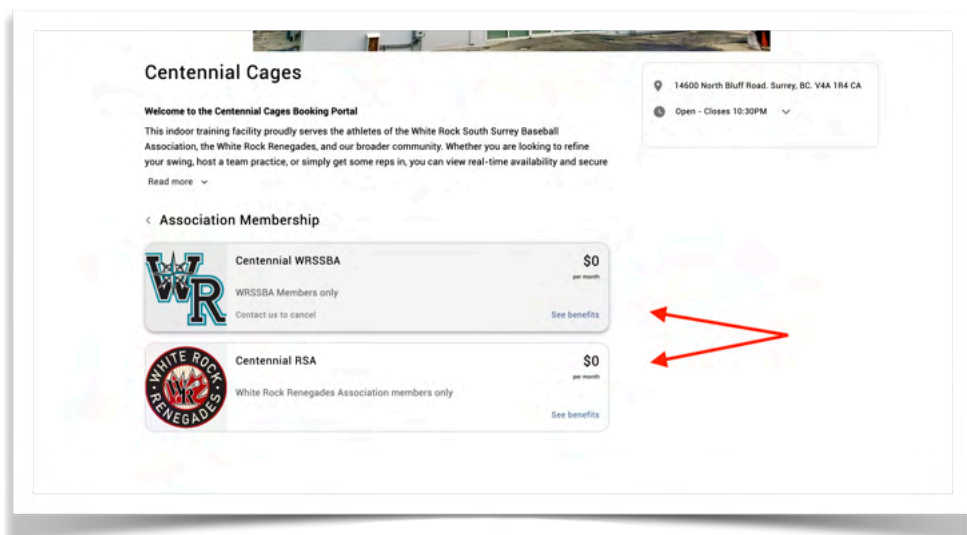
Centennial Cages

Welcome to the Centennial Cages Booking Portal

This indoor training facility proudly serves the athletes of the White Rock South Surrey Baseball Association, the White Rock Renegades, and our broader community. Whether you are looking to refine your swing, host a team practice, or simply get some reps in, you can view real-time availability and secure

Read more

14600 North Bluff Road. Surrey, BC. V4A 1R4 CA

Open - Closes 10:30PM

‹ Association Membership

WR

Centennial WRSSBA

$0
per month

WRSSBA Members only

Contact us to cancel

See benefits

WHITE ROCK RENEGADES WR

Centennial RSA

$0
per month

White Rock Renegades Association members only

See benefits